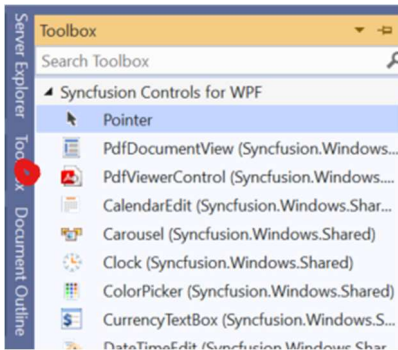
Server Explorer
Toolbox
Document Outline

Toolbox
Search Toolbox
◢ Syncfusion Controls for WPF
Pointer
PdfDocumentView (Syncfusion.Windows...
PdfViewerControl (Syncfusion.Windows....
CalendarEdit (Syncfusion.Windows.Shar...
Carousel (Syncfusion.Windows.Shared)
Clock (Syncfusion.Windows.Shared)
ColorPicker (Syncfusion.Windows.Shared)
CurrencyTextBox (Syncfusion.Windows.S...
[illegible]